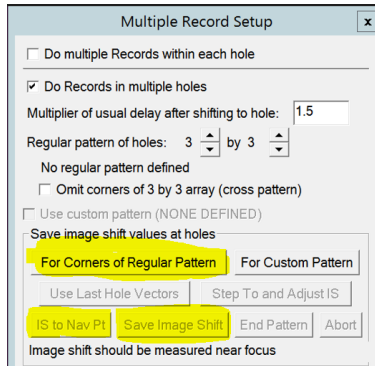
Multiple Record Setup

x

Do multiple Records within each hole

Do Records in multiple holes

Multiplier of usual delay after shifting to hole: 1.5

Regular pattern of holes: 3 by 3

No regular pattern defined

Omit corners of 3 by 3 array (cross pattern)

Use custom pattern (NONE DEFINED)

Save image shift values at holes

For Corners of Regular Pattern

For Custom Pattern

Use Last Hole Vectors

Step To and Adjust IS

IS to Nav Pt

Save Image Shift

End Pattern

Abort

Image shift should be measured near focus